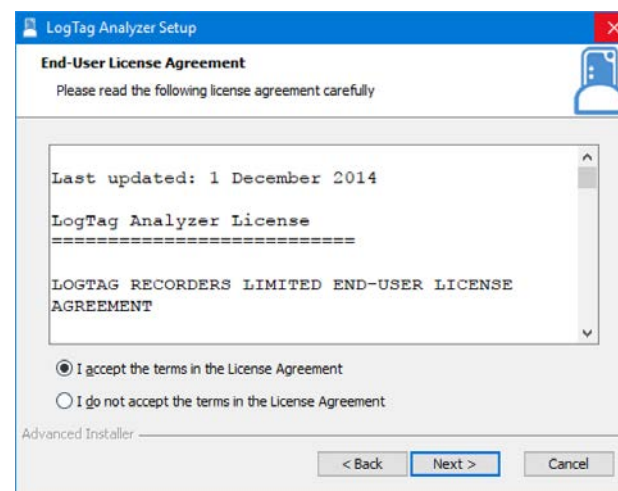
LogTag Analyzer Setup

End-User License Agreement

Please read the following license agreement carefully

Last updated: 1 December 2014

LogTag Analyzer License
==========================

LOGTAG RECORDERS LIMITED END-USER LICENSE AGREEMENT

I accept the terms in the License Agreement

I do not accept the terms in the License Agreement

Advanced Installer

< Back

Next >

Cancel